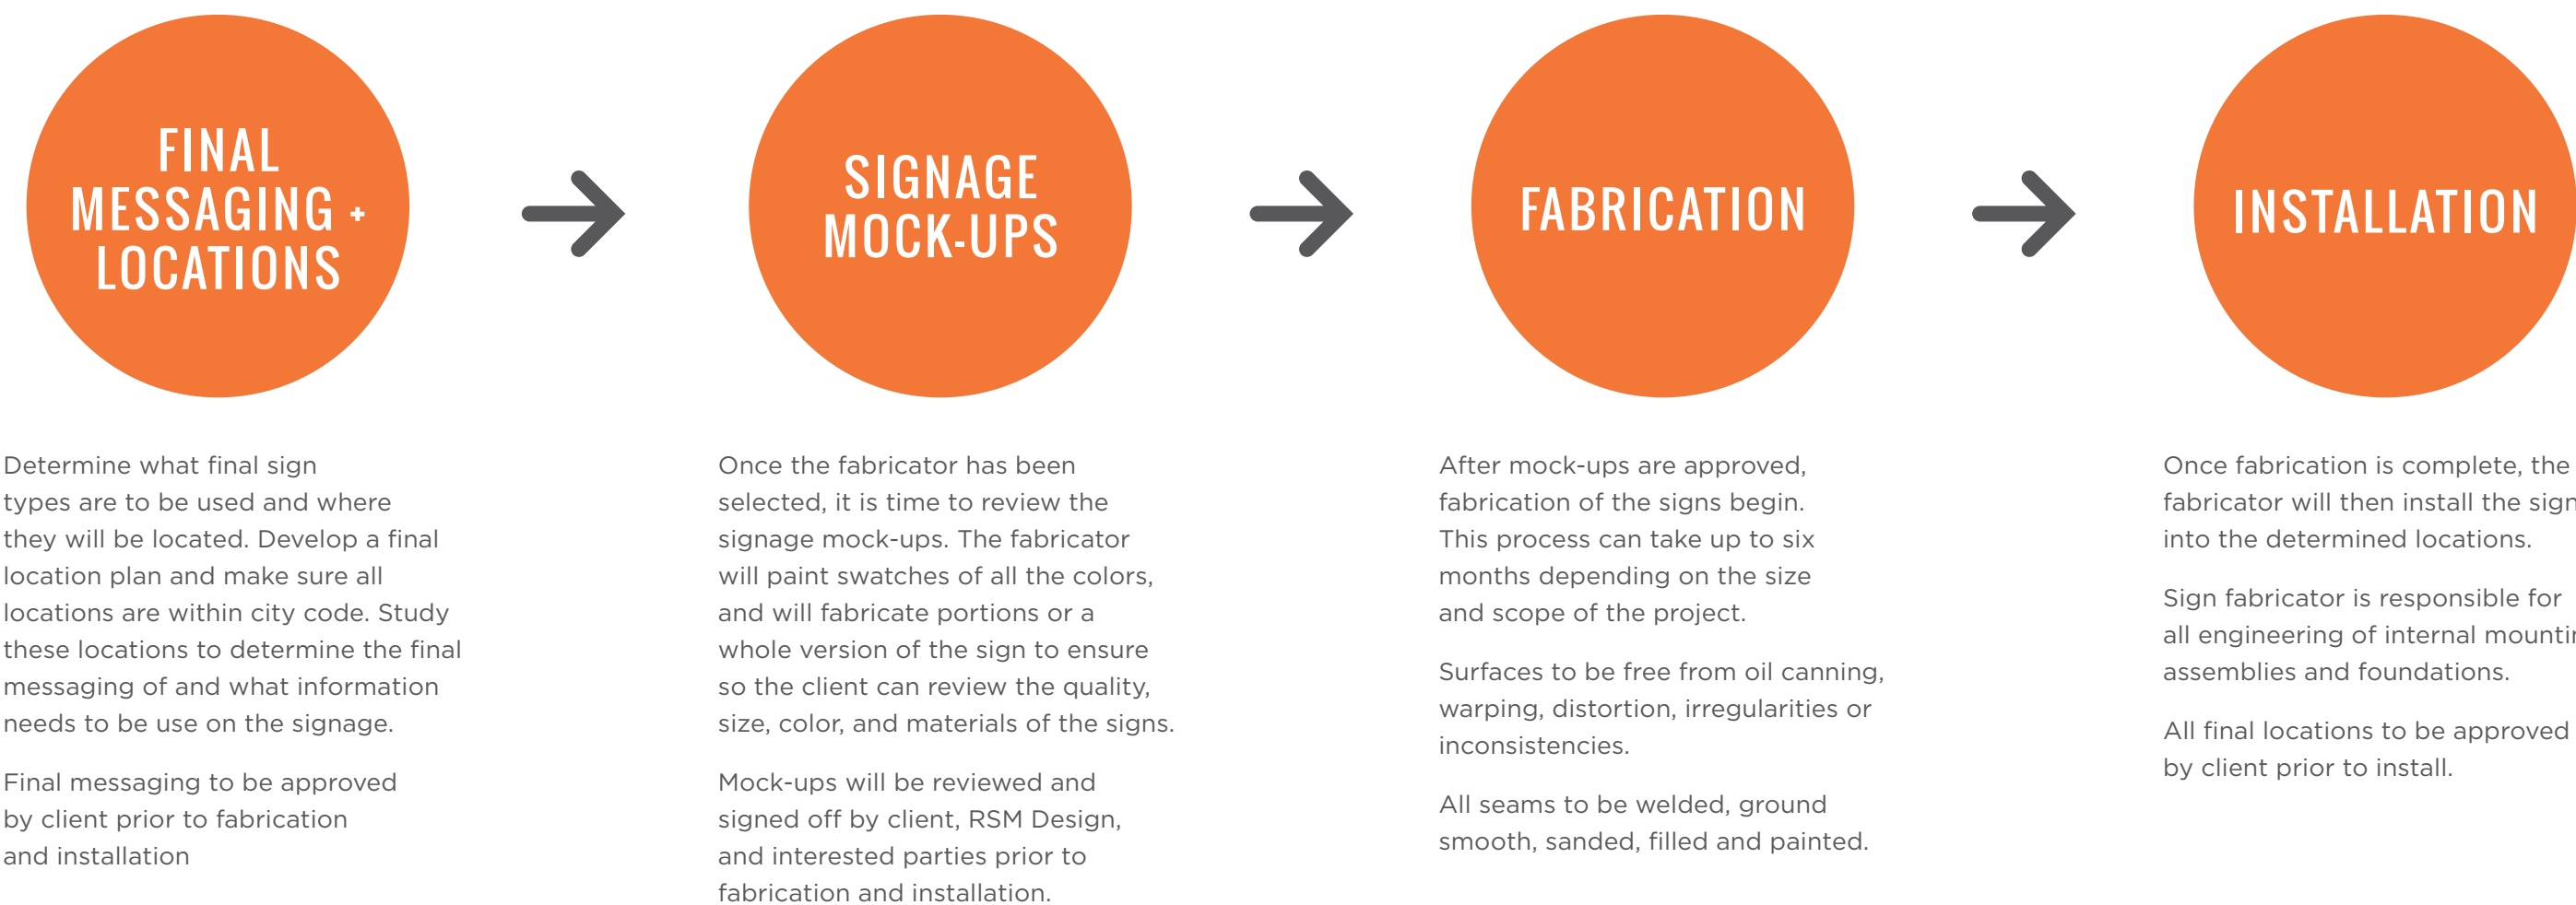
FINAL MESSAGING + LOCATIONS

Determine what final sign types are to be used and where they will be located. Develop a final location plan and make sure all locations are within city code. Study these locations to determine the final messaging of and what information needs to be use on the signage.

Final messaging to be approved by client prior to fabrication and installation

SIGNAGE MOCK-UPS

Once the fabricator has been selected, it is time to review the signage mock-ups. The fabricator will paint swatches of all the colors, and will fabricate portions or a whole version of the sign to ensure so the client can review the quality, size, color, and materials of the signs.

Mock-ups will be reviewed and signed off by client, RSM Design, and interested parties prior to fabrication and installation.

FABRICATION

After mock-ups are approved, fabrication of the signs begin. This process can take up to six months depending on the size and scope of the project.

Surfaces to be free from oil canning, warping, distortion, irregularities or inconsistencies.

All seams to be welded, ground smooth, sanded, filled and painted.

INSTALLATION

Once fabrication is complete, the fabricator will then install the sign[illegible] into the determined locations.

Sign fabricator is responsible for all engineering of internal mounti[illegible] assemblies and foundations.

All final locations to be approved by client prior to install.